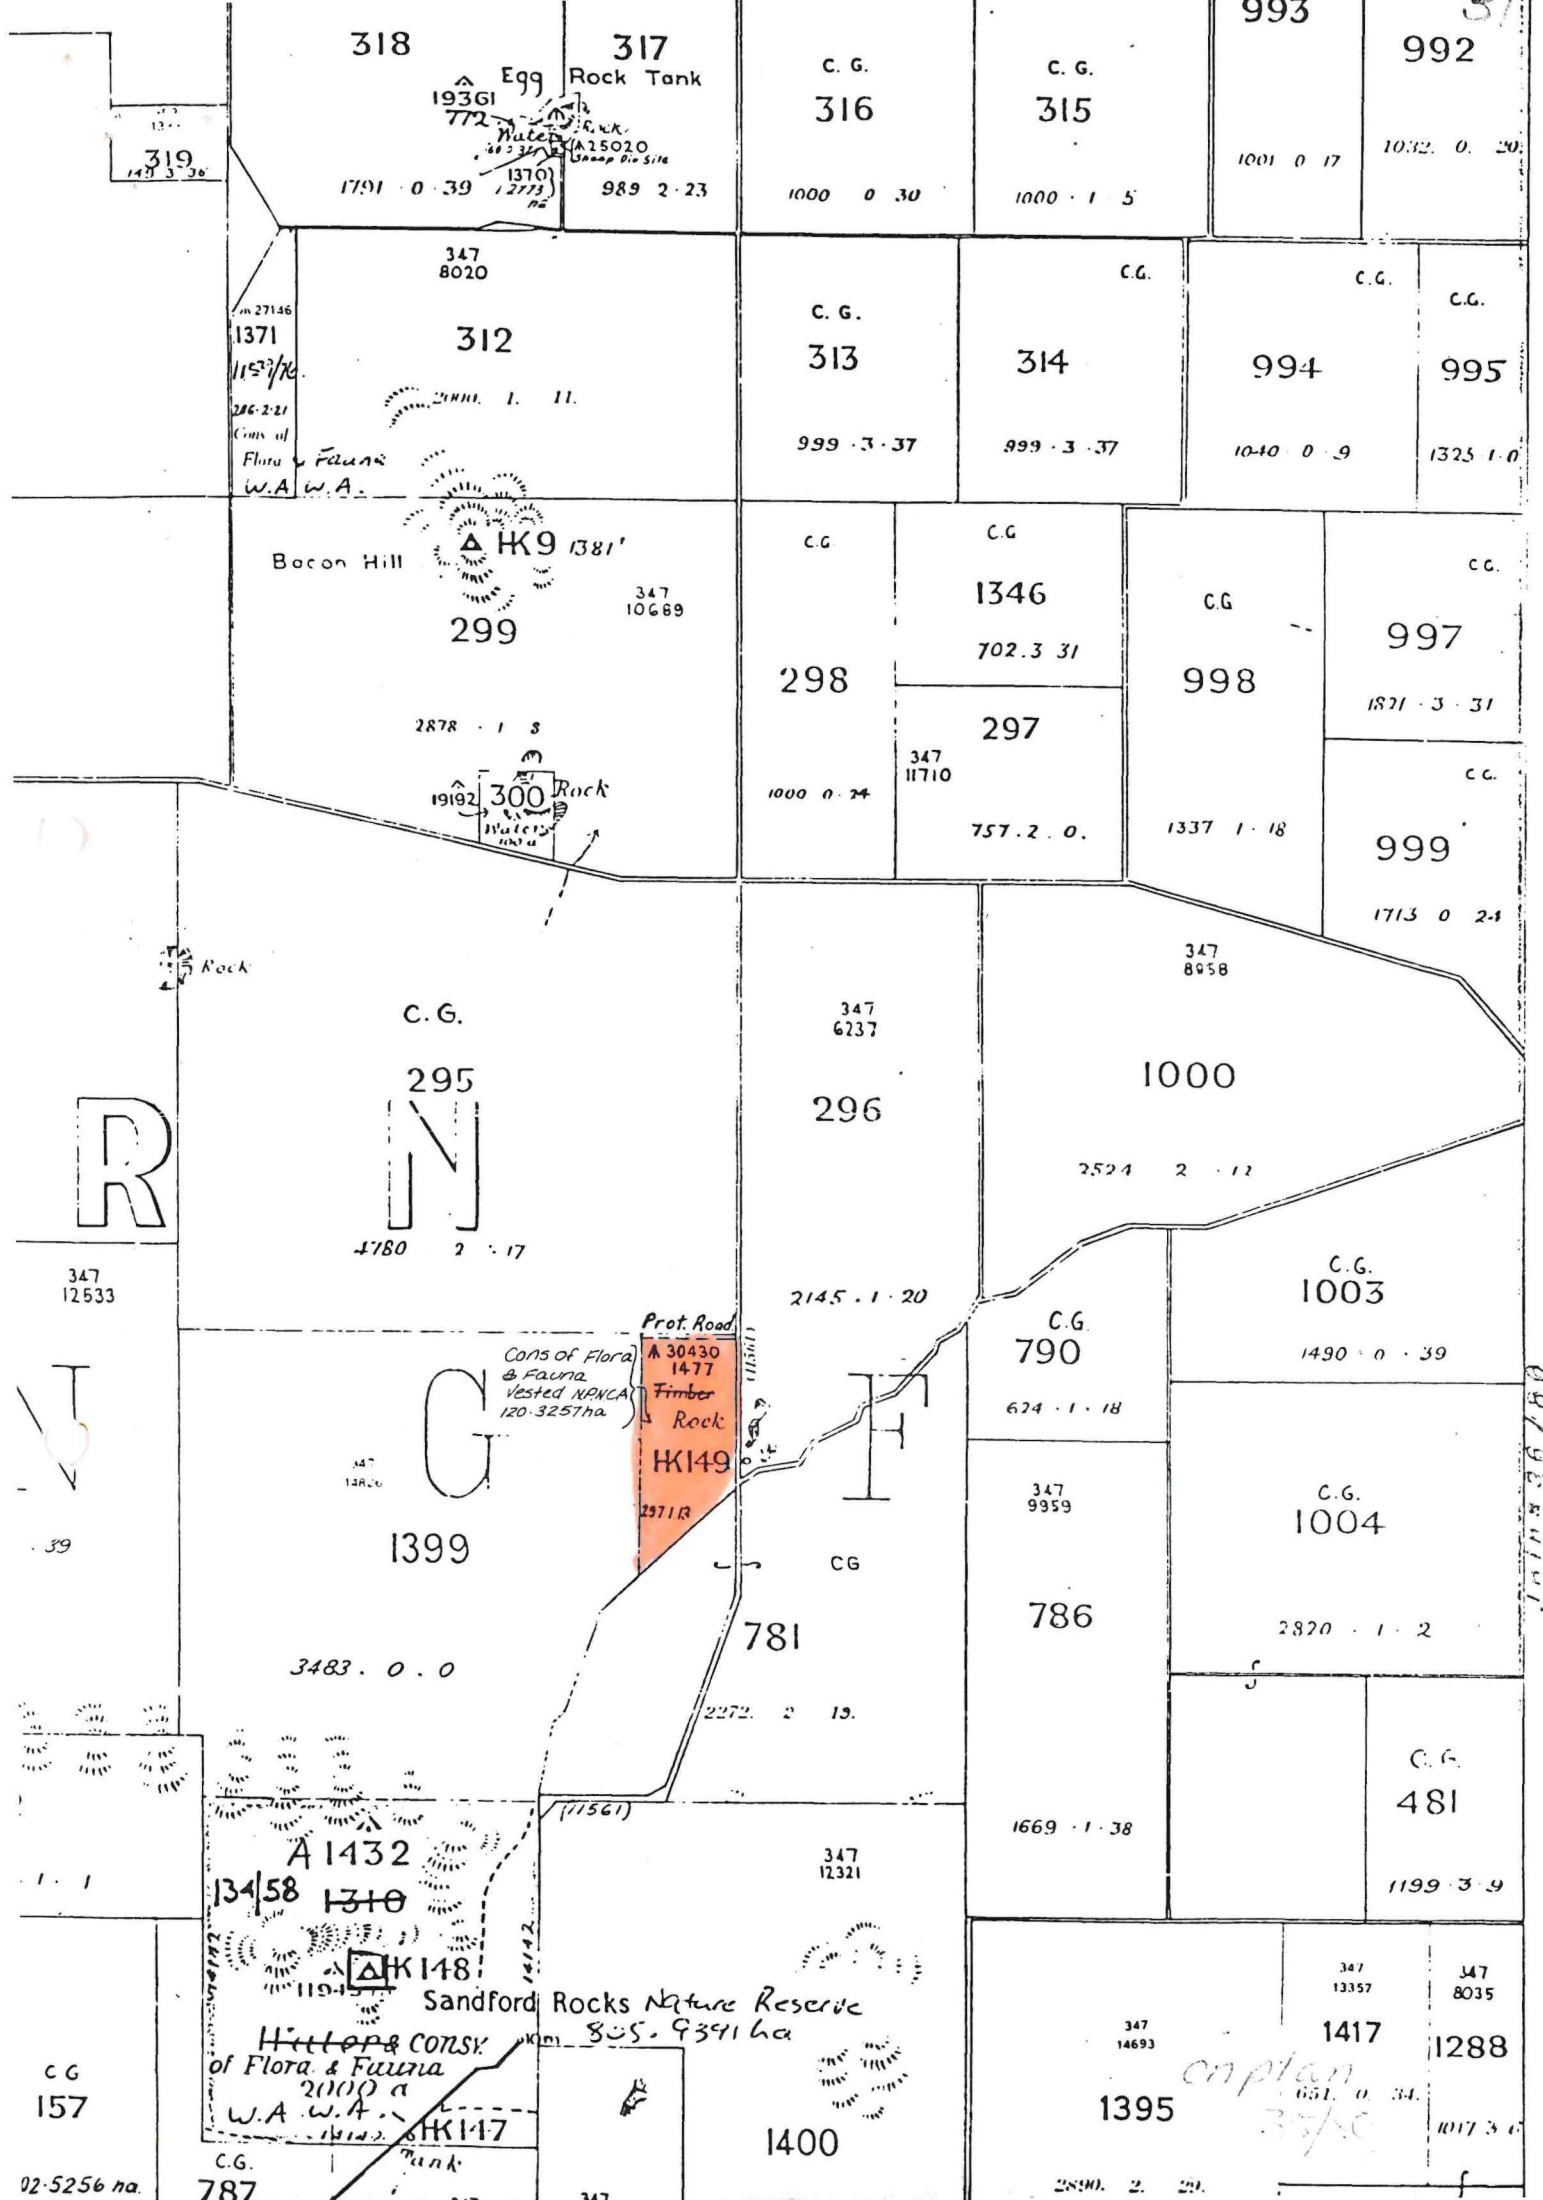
318
317
Egg Rock Tank
19361
772
Water
Rock
A25020
Sheep Dip Site
1370
12773
1791 · 0 · 39
989 2 · 23
319
149 3 36
993
992
C. G.
316
1000 0 30
C. G.
315
1000 · 1 · 5
1001 0 17
1032. 0. 20
347
8020
312
2000. 1. 11.
m 27146
1371
286·2·21
Cons of Flora & Fauna W.A W.A.
C. G.
313
999 · 3 · 37
C.G.
314
999 · 3 · 37
C.G.
994
1040 0 9
C.G.
995
1325 1 0
Bocon Hill
HK9 1381'
347
10689
299
2878 · 1 8
19192 300 Rock
Waters
C.G
298
1000 0 24
C.G
1346
702.3 31
297
347
11710
757.2.0.
C.G
998
1337 1 · 18
C.G.
997
1821 · 3 · 31
C.G.
999
1713 0 24
Rock
C.G.
295
R
N
4780 2 · 17
347
12533
347
6237
296
2145 · 1 · 20
347
8958
1000
2524 2 · 12
C.G.
1003
1490 · 0 · 39
Prot. Road
Cons of Flora & Fauna Vested NPNCA 120·3257ha
A 30430
1477
Timber
Rock
HK149
2971R
11561
G
F
347
14826
1399
· 39
C.G.
790
624 · 1 · 18
347
9959
786
C.G.
1004
2820 · 1 · 2
CG
781
3483 . 0 . 0
2272. 2 13.
1669 · 1 · 38
C.G.
481
1199 · 3 · 9
(11561)
A1432
134|58 1310
HK148
Sandford Rocks Nature Reserve
805 · 9341 ha
347
12321
Hilltops Consv. of Flora & Fauna
2000 a
W.A W.A.
HK147
Tank
C G
157
02·5256 ha.
C.G.
787
1400
347
347
14693
1395
2890. 2. 20.
on plan
347
13357
1417
651. 0. 34.
347
8035
1288
1017 3 0
· 1 · 1